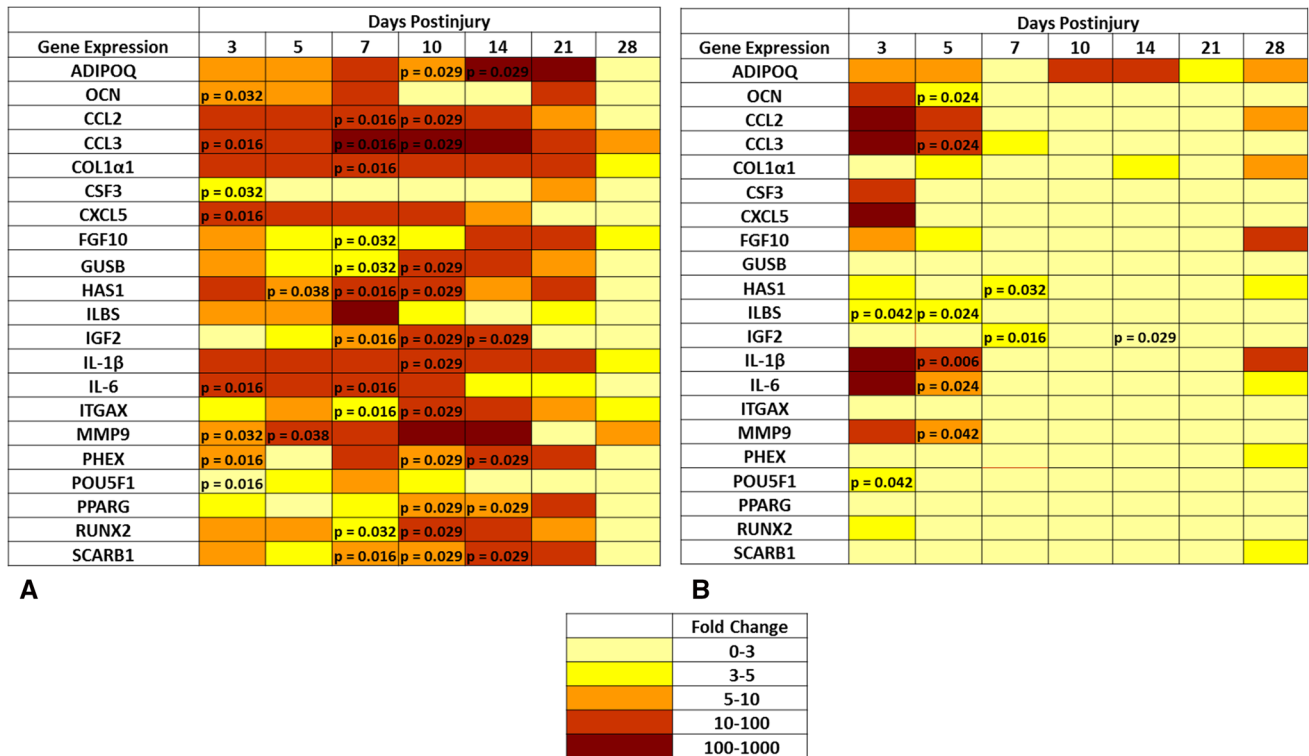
| Gene Expression | 3 | 5 | 7 | 10 | 14 | 21 | 28 |
|---|---|---|---|---|---|---|---|
| | Days Postinjury | | | | | | |
| ADIPOQ | | | | p = 0.029 | p = 0.029 | | |
| OCN | p = 0.032 | | | | | | |
| CCL2 | | | p = 0.016 | p = 0.029 | | | |
| CCL3 | p = 0.016 | | p = 0.016 | p = 0.029 | | | |
| COL1α1 | | | p = 0.016 | | | | |
| CSF3 | p = 0.032 | | | | | | |
| CXCL5 | p = 0.016 | | | | | | |
| FGF10 | | | p = 0.032 | | | | |
| GUSB | | | p = 0.032 | p = 0.029 | | | |
| HAS1 | | p = 0.038 | p = 0.016 | p = 0.029 | | | |
| ILBS | | | | | | | |
| IGF2 | | | p = 0.016 | p = 0.029 | p = 0.029 | | |
| IL-1β | | | | p = 0.029 | | | |
| IL-6 | p = 0.016 | | p = 0.016 | | | | |
| ITGAX | | | p = 0.016 | p = 0.029 | | | |
| MMP9 | p = 0.032 | p = 0.038 | | | | | |
| PHEX | p = 0.016 | | | p = 0.029 | p = 0.029 | | |
| POU5F1 | p = 0.016 | | | | | | |
| PPARG | | | | p = 0.029 | p = 0.029 | | |
| RUNX2 | | | p = 0.032 | p = 0.029 | | | |
| SCARB1 | | | p = 0.016 | p = 0.029 | p = 0.029 | | |

A

| Gene Expression | 3 | 5 | 7 | 10 | 14 | 21 | 28 |
|---|---|---|---|---|---|---|---|
| | Days Postinjury | | | | | | |
| ADIPOQ | | | | | | | |
| OCN | | p = 0.024 | | | | | |
| CCL2 | | | | | | | |
| CCL3 | | p = 0.024 | | | | | |
| COL1α1 | | | | | | | |
| CSF3 | | | | | | | |
| CXCL5 | | | | | | | |
| FGF10 | | | | | | | |
| GUSB | | | | | | | |
| HAS1 | | | p = 0.032 | | | | |
| ILBS | p = 0.042 | p = 0.024 | | | | | |
| IGF2 | | | p = 0.016 | | p = 0.029 | | |
| IL-1β | | p = 0.006 | | | | | |
| IL-6 | | p = 0.024 | | | | | |
| ITGAX | | | | | | | |
| MMP9 | | p = 0.042 | | | | | |
| PHEX | | | | | | | |
| POU5F1 | p = 0.042 | | | | | | |
| PPARG | | | | | | | |
| RUNX2 | | | | | | | |
| SCARB1 | | | | | | | |

B

| | Fold Change |
|---|---|
| | 0-3 |
| | 3-5 |
| | 5-10 |
| | 10-100 |
| | 100-1000 |